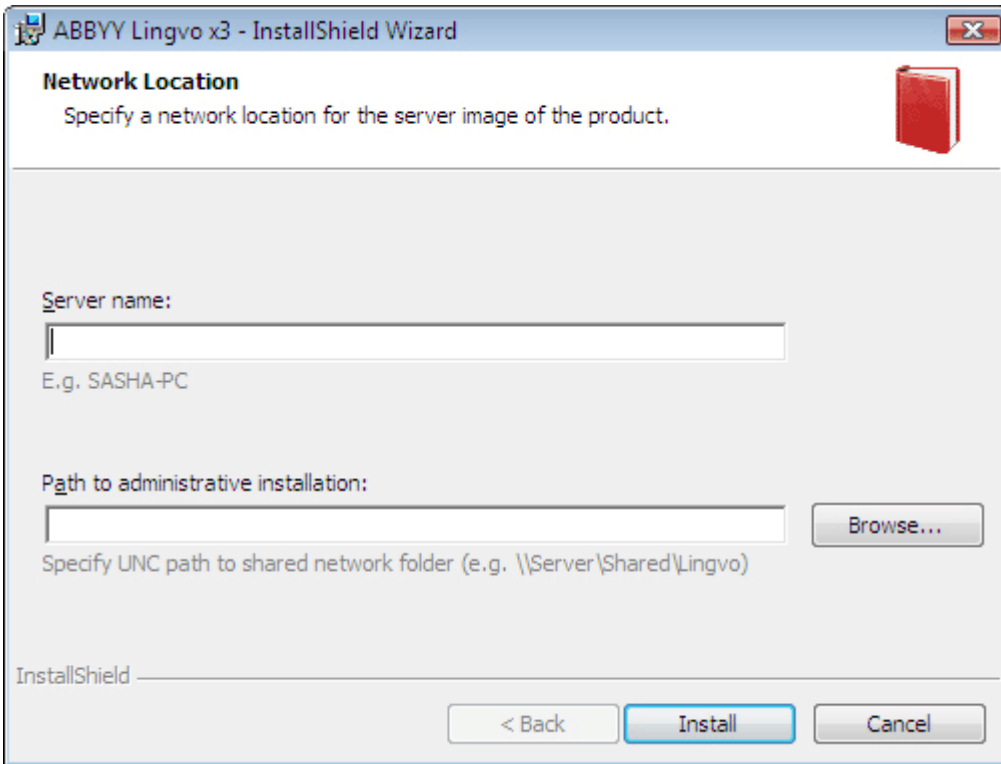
ABBYY Lingvo x3 - InstallShield Wizard

Network Location

Specify a network location for the server image of the product.

Server name:

E.g. SASHA-PC

Path to administrative installation:

Browse...

Specify UNC path to shared network folder (e.g. \\Server\Shared\Lingvo)

InstallShield

< Back

Install

Cancel